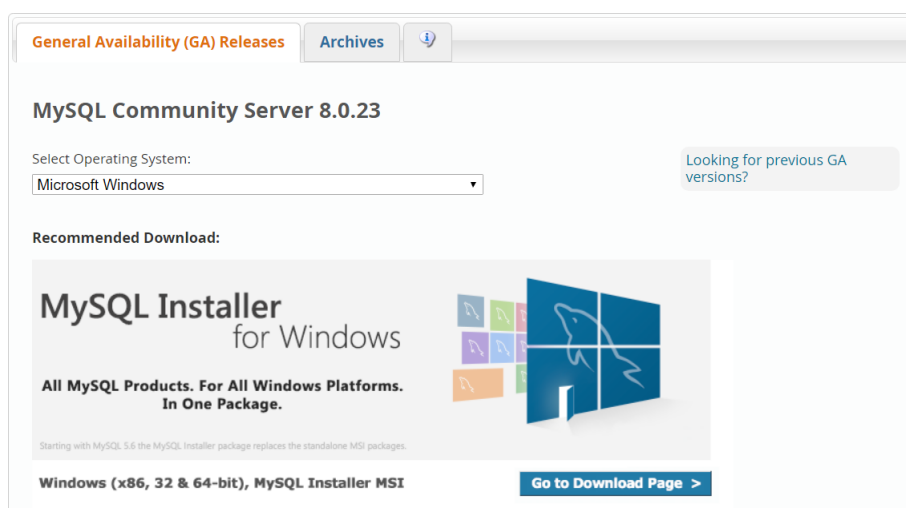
General Availability (GA) Releases | Archives

MySQL Community Server 8.0.23

Select Operating System:
Microsoft Windows

Looking for previous GA versions?

Recommended Download:

MySQL Installer for Windows

All MySQL Products. For All Windows Platforms. In One Package.

Starting with MySQL 5.6 the MySQL Installer package replaces the standalone MSI packages.

Windows (x86, 32 & 64-bit), MySQL Installer MSI

Go to Download Page >